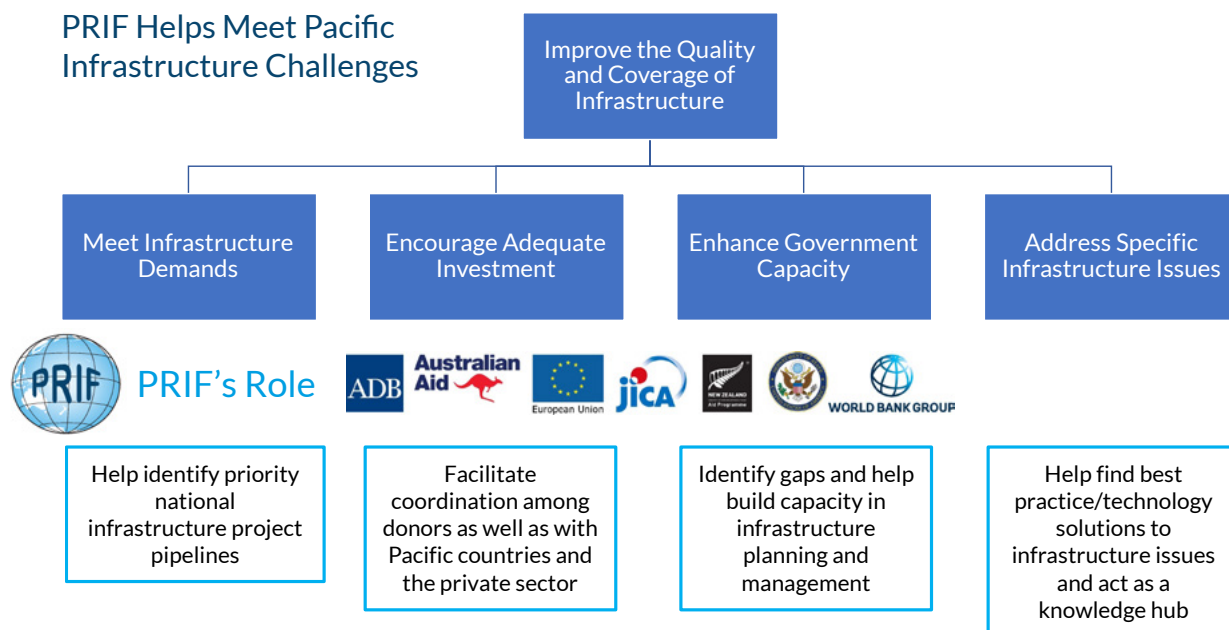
PRIF Helps Meet Pacific Infrastructure Challenges

Improve the Quality and Coverage of Infrastructure

Meet Infrastructure Demands

Encourage Adequate Investment

Enhance Government Capacity

Address Specific Infrastructure Issues

PRIF

PRIF's Role

ADB

Australian Aid

European Union

JICA

NEW ZEALAND Aid Programme

WORLD BANK GROUP

Help identify priority national infrastructure project pipelines

Facilitate coordination among donors as well as with Pacific countries and the private sector

Identify gaps and help build capacity in infrastructure planning and management

Help find best practice/technology solutions to infrastructure issues and act as a knowledge hub